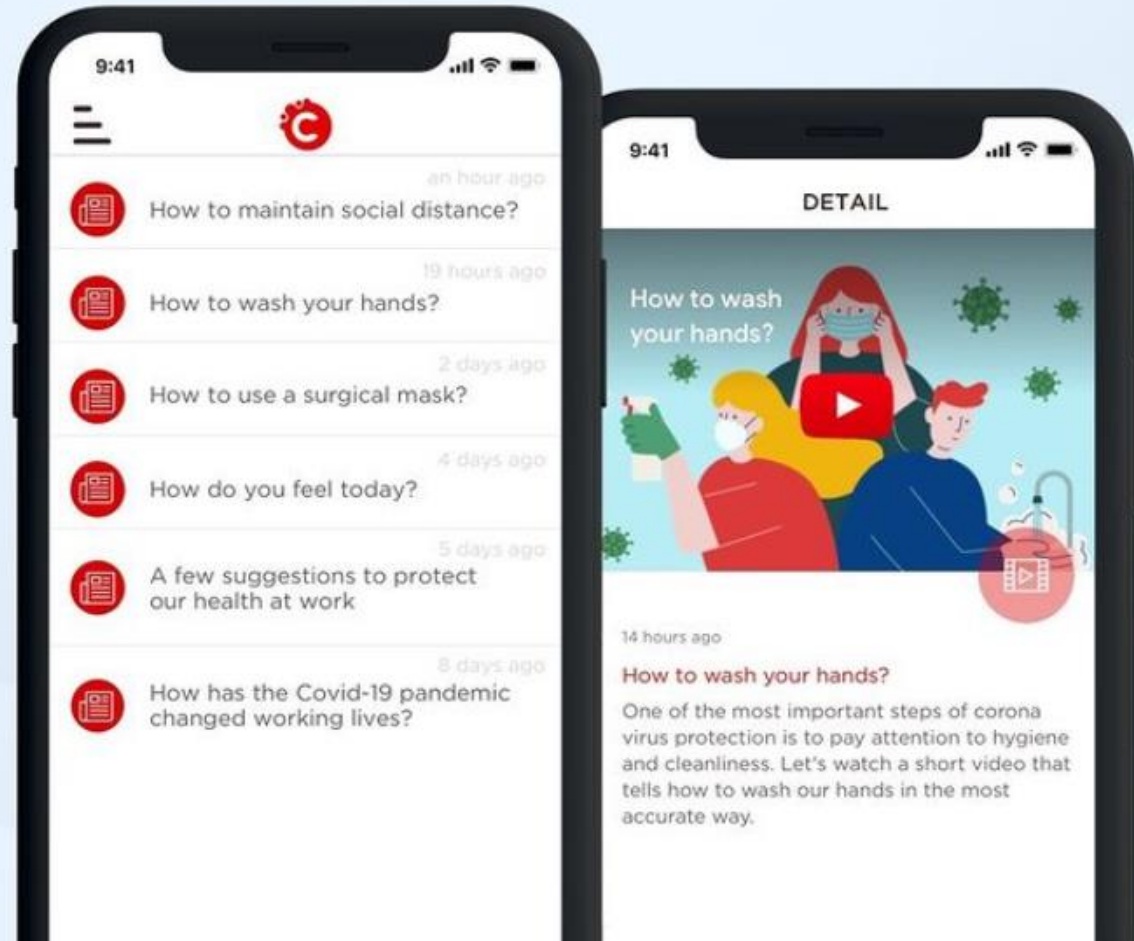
9:41

C

an hour ago
How to maintain social distance?

19 hours ago
How to wash your hands?

2 days ago
How to use a surgical mask?

4 days ago
How do you feel today?

5 days ago
A few suggestions to protect our health at work

8 days ago
How has the Covid-19 pandemic changed working lives?

9:41

DETAIL

How to wash your hands?

14 hours ago

How to wash your hands?

One of the most important steps of corona virus protection is to pay attention to hygiene and cleanliness. Let's watch a short video that tells how to wash our hands in the most accurate way.